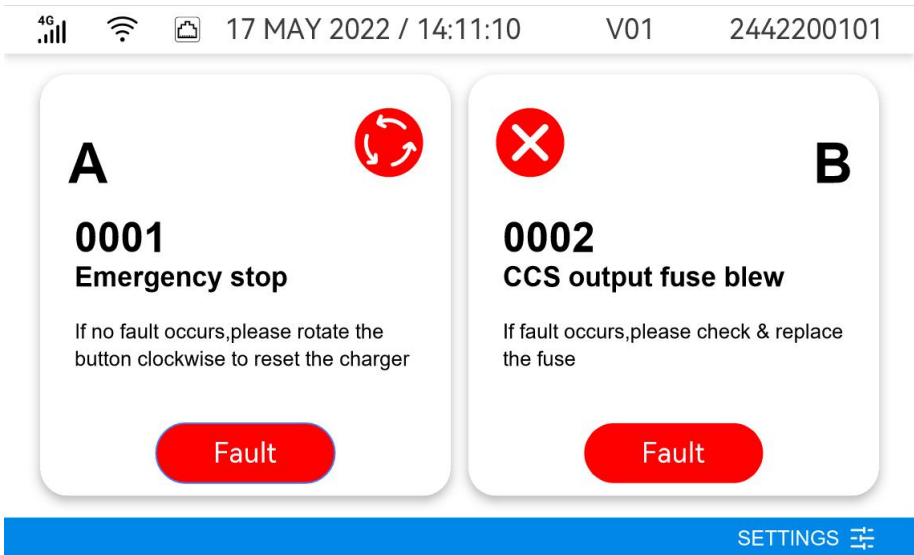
4G 17 MAY 2022 / 14:11:10 V01 2442200101

A

0001
Emergency stop

If no fault occurs,please rotate the button clockwise to reset the charger

Fault

B

0002
CCS output fuse blew

If fault occurs,please check & replace the fuse

Fault

SETTINGS